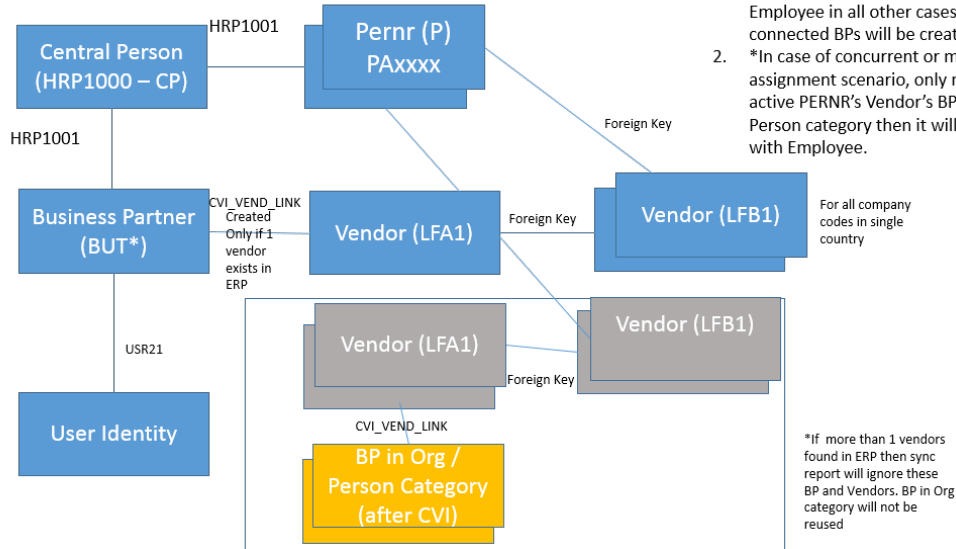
Employee in all other cases connected BPs will be creat

2. *In case of concurrent or m assignment scenario, only r active PERNR's Vendor's BP Person category then it will with Employee.

Central Person (HRP1000 – CP)

HRP1001

Pernr (P) PAxxxx

HRP1001

Foreign Key

Business Partner (BUT*)

CVI_VEND_LINK Created Only if 1 vendor exists in ERP

Vendor (LFA1)

Foreign Key

Vendor (LFB1)

For all company codes in single country

USR21

Vendor (LFA1)

Vendor (LFB1)

Foreign Key

User Identity

CVI_VEND_LINK

BP in Org / Person Category (after CVI)

*If more than 1 vendors found in ERP then sync report will ignore these BP and Vendors. BP in Org category will not be reused